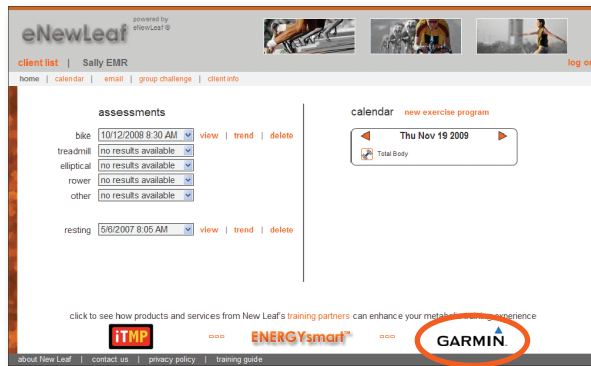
eNewLeaf powered by eNewLeaf ®

client list | Sally EMR

log ou

home | calendar | email | group challenge | client info

assessments

bike 10/12/2008 8:30 AM view | trend | delete
treadmill no results available
elliptical no results available
rower no results available
other no results available

resting 5/6/2007 8:05 AM view | trend | delete

calendar new exercise program

Thu Nov 19 2009

Total Body

click to see how products and services from New Leaf's training partners can enhance your metab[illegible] experience

iTMP ENERGYsmart™ GARMIN.

about New Leaf | contact us | privacy policy | training guide